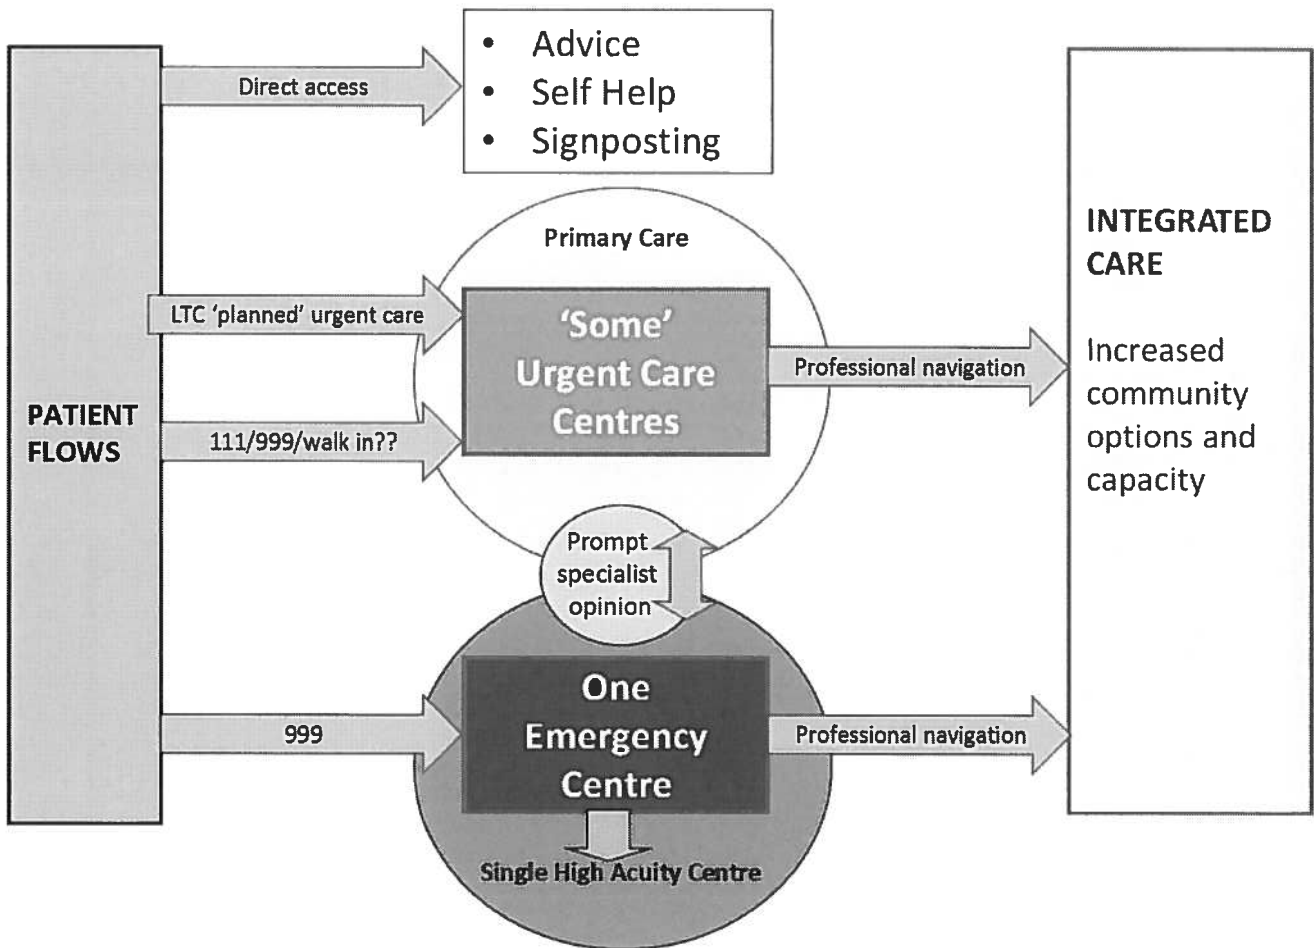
PATIENT FLOWS

Direct access

- Advice
- Self Help
- Signposting

Primary Care

LTC 'planned' urgent care

111/999/walk in??

'Some' Urgent Care Centres

Professional navigation

Prompt specialist opinion

999

One Emergency Centre

Professional navigation

Single High Acuity Centre

INTEGRATED CARE

Increased community options and capacity